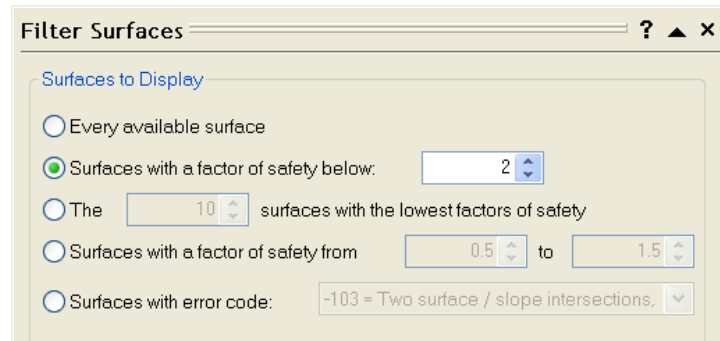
Filter Surfaces ? ▲ ×

Surfaces to Display

Every available surface

Surfaces with a factor of safety below: 2

The 10 surfaces with the lowest factors of safety

Surfaces with a factor of safety from 0.5 to 1.5

Surfaces with error code: -103 = Two surface / slope intersections,